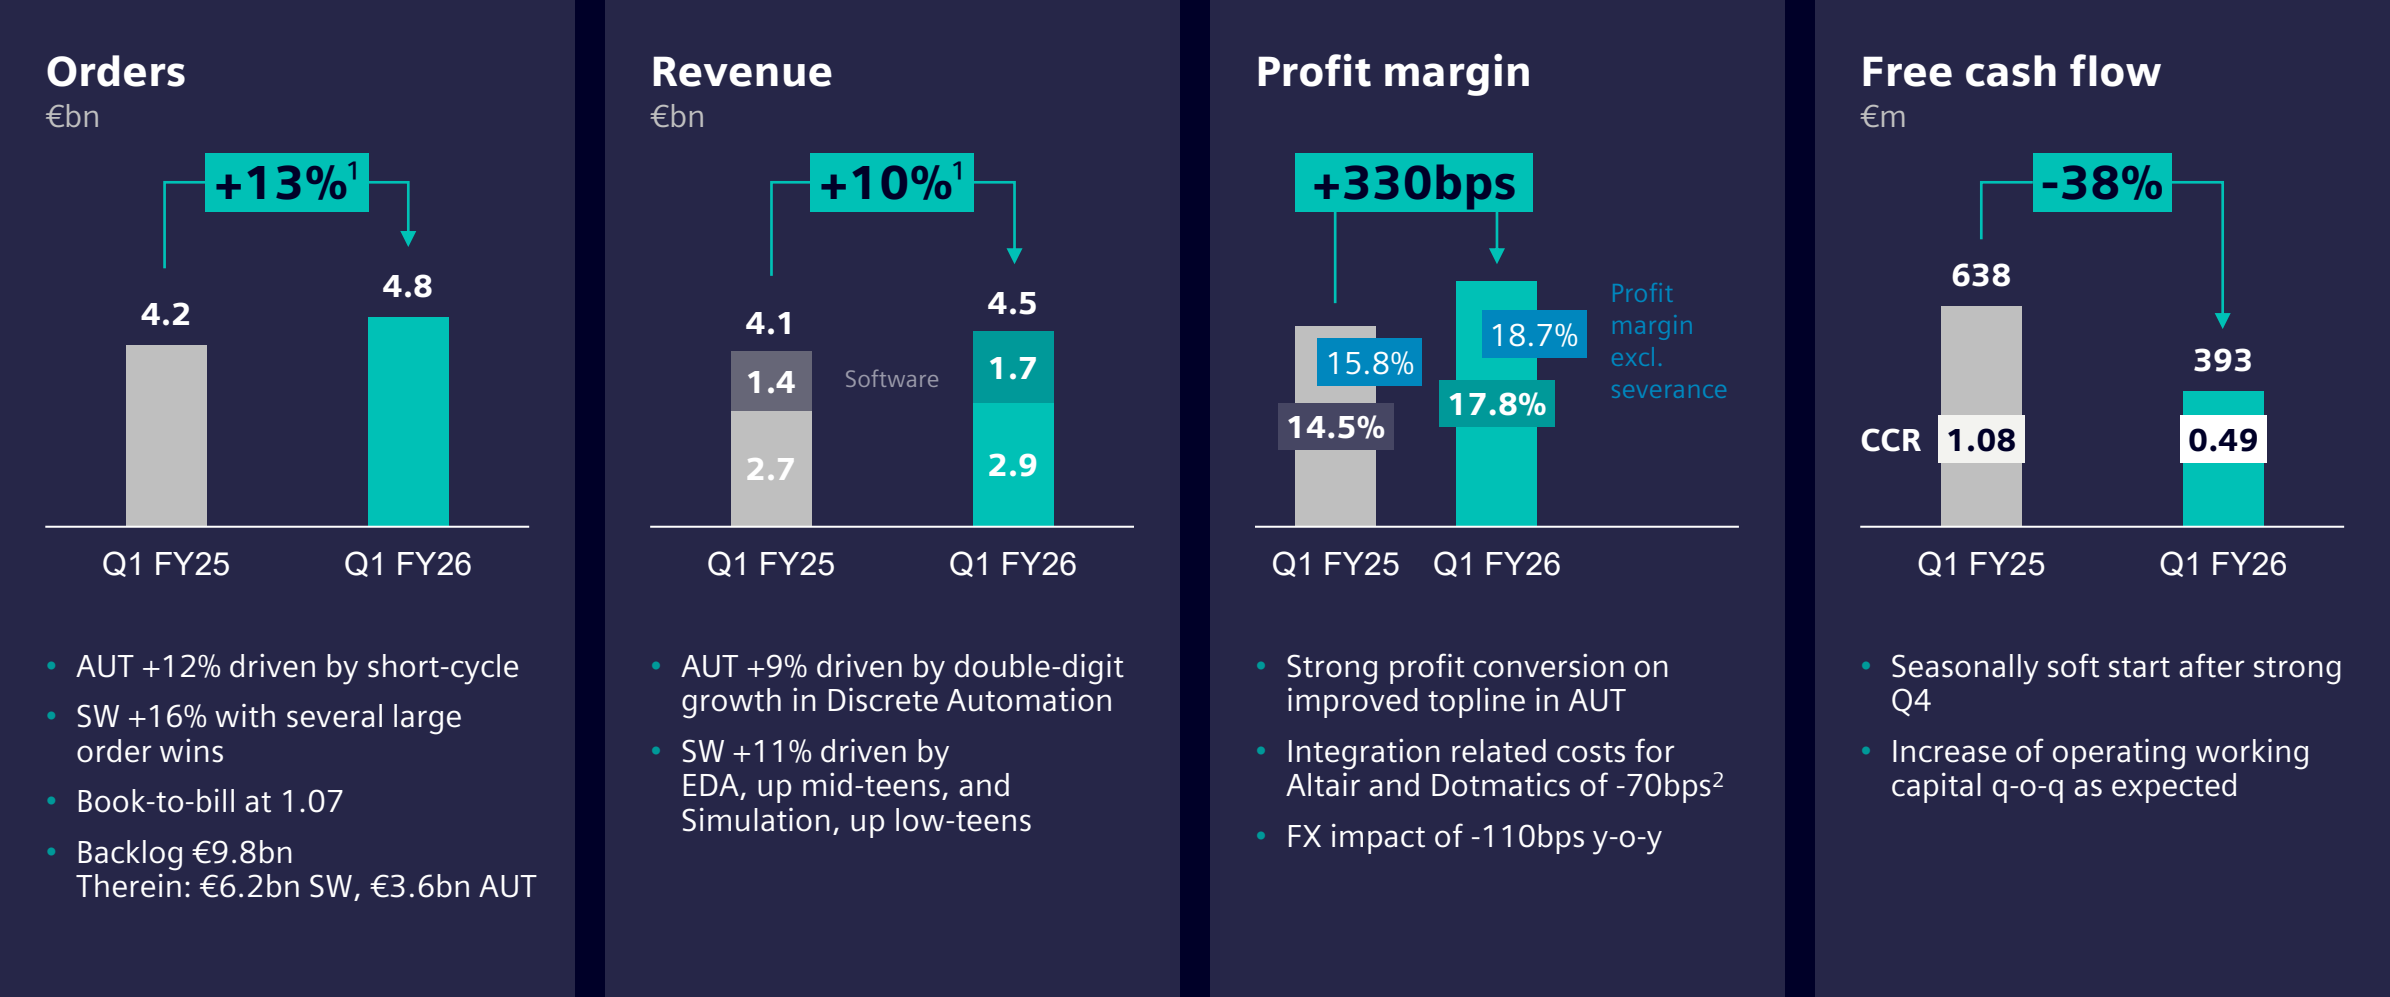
Orders
€bn

$+13\%^1$

4.2

4.8

Q1 FY25
Q1 FY26

• AUT +12% driven by short-cycle
• SW +16% with several large order wins
• Book-to-bill at 1.07
• Backlog €9.8bn
Therein: €6.2bn SW, €3.6bn AUT

Revenue
€bn

$+10\%^1$

4.1

1.4

2.7

Software

4.5

1.7

2.9

Q1 FY25
Q1 FY26

• AUT +9% driven by double-digit growth in Discrete Automation
• SW +11% driven by EDA, up mid-teens, and Simulation, up low-teens

Profit margin

+330bps

15.8%

14.5%

18.7%

17.8%

Profit margin excl. severance

Q1 FY25
Q1 FY26

• Strong profit conversion on improved topline in AUT
• Integration related costs for Altair and Dotmatics of -70bps$^2$
• FX impact of -110bps y-o-y

Free cash flow
€m

-38%

638

393

CCR 1.08

0.49

Q1 FY25
Q1 FY26

• Seasonally soft start after strong Q4
• Increase of operating working capital q-o-q as expected